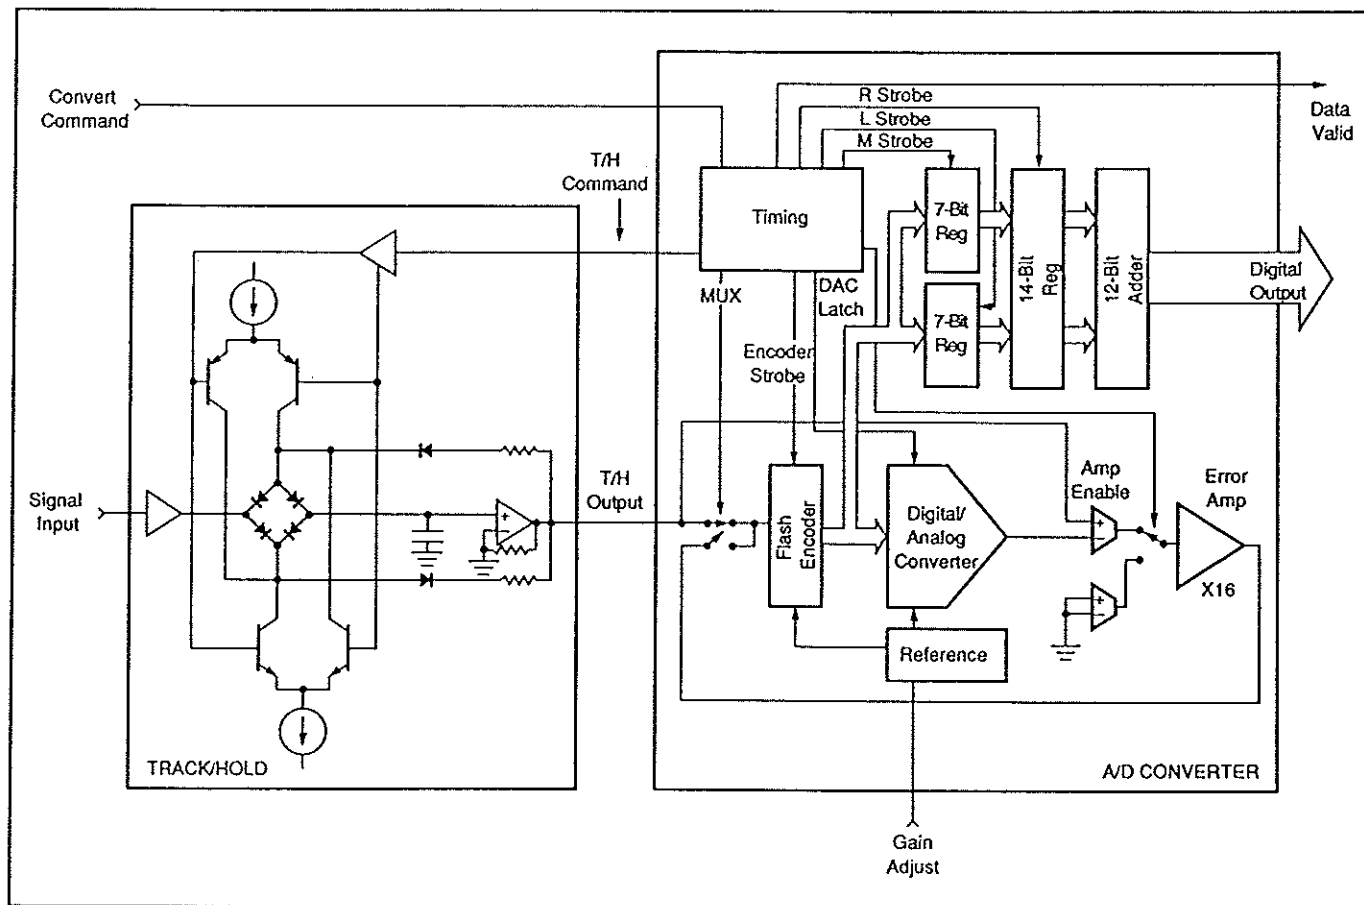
Convert Command

T/H Command

R Strobe

L Strobe

M Strobe

Data Valid

Timing

7-Bit Reg

7-Bit Reg

14-Bit Reg

12-Bit Adder

Digital Output

MUX

DAC Latch

Encoder Strobe

Signal Input

T/H Output

Flash Encoder

Digital/ Analog Converter

Amp Enable

Error Amp

X16

Reference

TRACK/HOLD

A/D CONVERTER

Gain Adjust